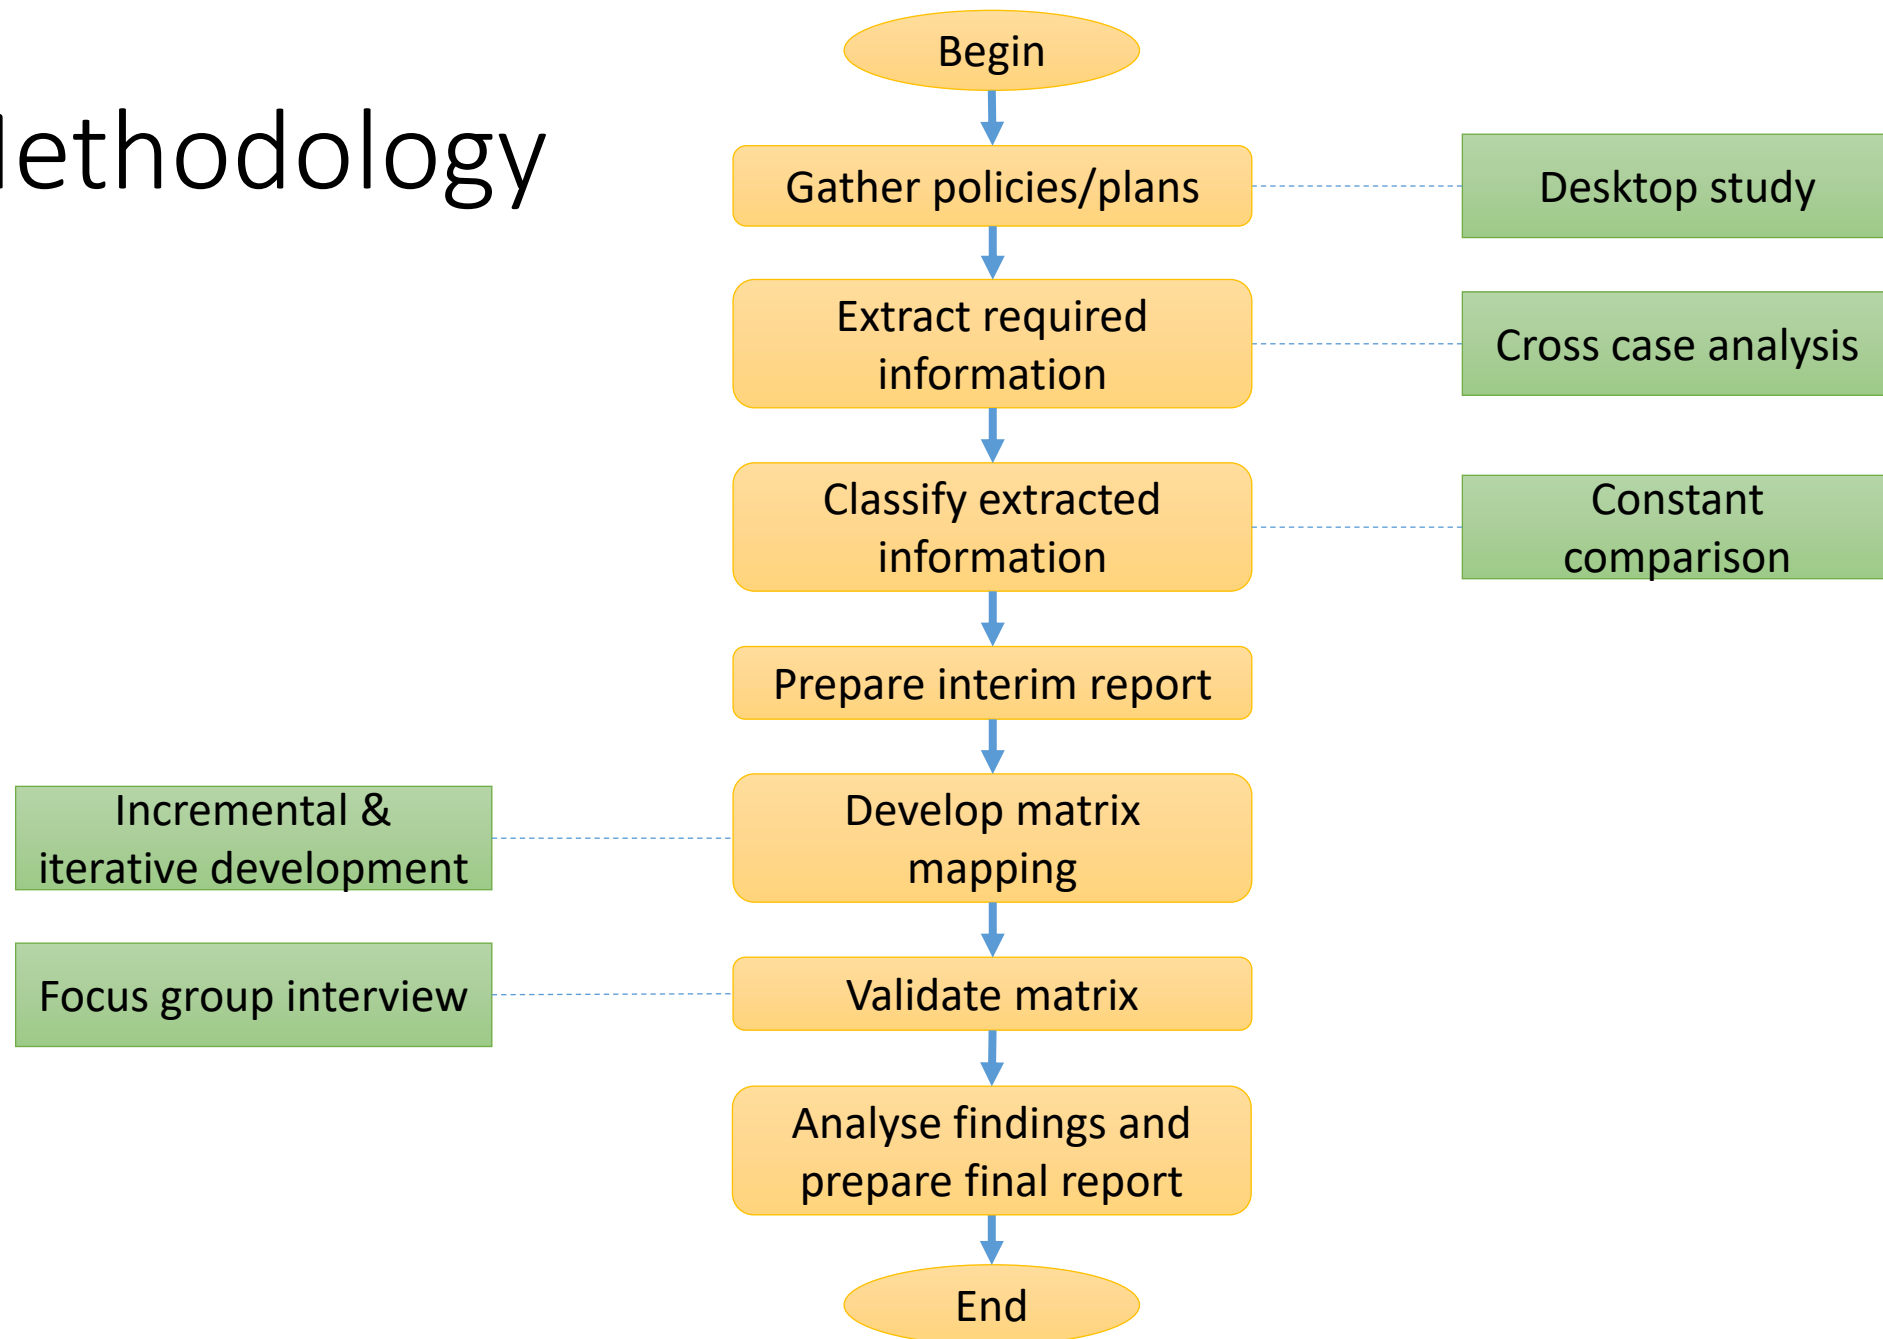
lethodology

Begin

Gather policies/plans

Desktop study

Extract required information

Cross case analysis

Classify extracted information

Constant comparison

Prepare interim report

Incremental & iterative development

Develop matrix mapping

Focus group interview

Validate matrix

Analyse findings and prepare final report

End